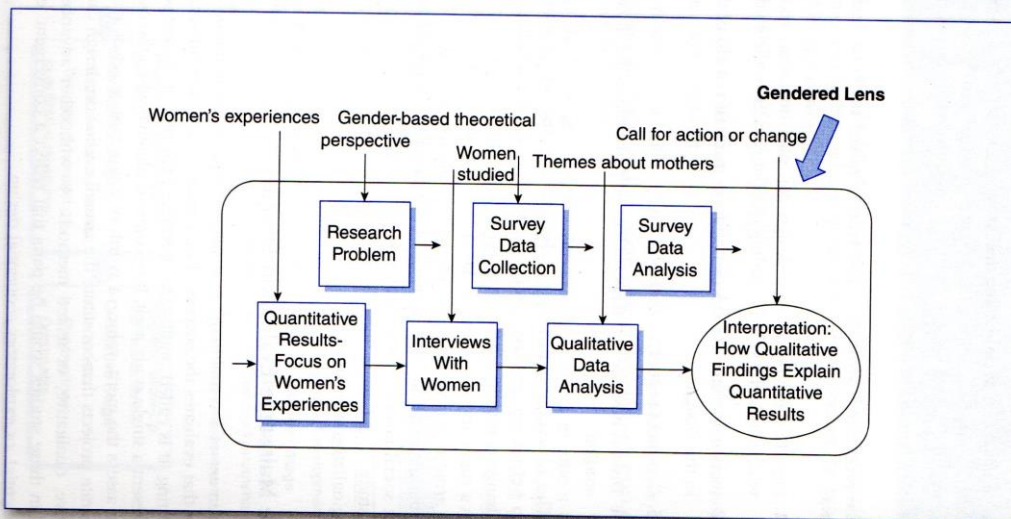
Gendered Lens

Women's experiences

Gender-based theoretical perspective

Call for action or change

Women studied

Themes about mothers

Research Problem

Survey Data Collection

Survey Data Analysis

Quantitative Results-Focus on Women's Experiences

Interviews With Women

Qualitative Data Analysis

Interpretation: How Qualitative Findings Explain Quantitative Results